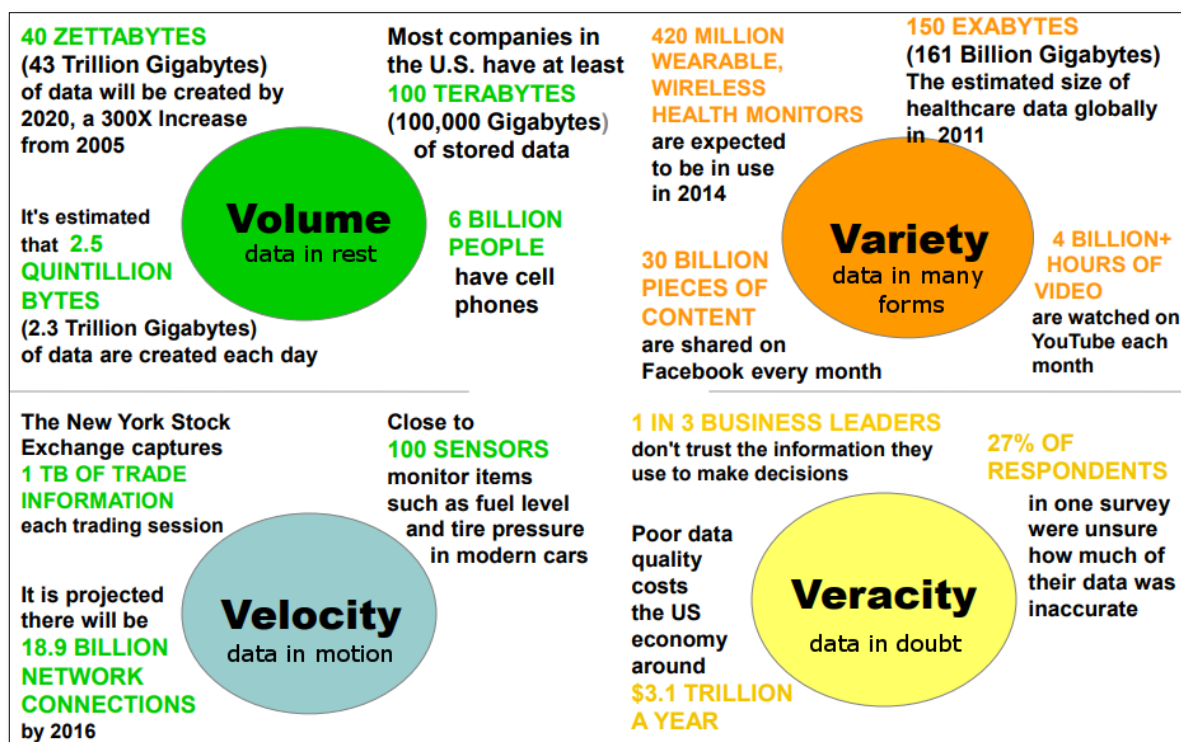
40 ZETTABYTES
(43 Trillion Gigabytes)
of data will be created by 2020, a 300X Increase from 2005

Most companies in the U.S. have at least
100 TERABYTES
(100,000 Gigabytes)
of stored data

Volume
data in rest

It's estimated that 2.5 QUINTILLION BYTES
(2.3 Trillion Gigabytes)
of data are created each day

6 BILLION PEOPLE
have cell phones

420 MILLION WEARABLE, WIRELESS HEALTH MONITORS
are expected to be in use in 2014

150 EXABYTES
(161 Billion Gigabytes)
The estimated size of healthcare data globally in 2011

Variety
data in many forms

30 BILLION PIECES OF CONTENT
are shared on Facebook every month

4 BILLION+ HOURS OF VIDEO
are watched on YouTube each month

The New York Stock Exchange captures
1 TB OF TRADE INFORMATION
each trading session

Close to
100 SENSORS
monitor items such as fuel level and tire pressure in modern cars

Velocity
data in motion

It is projected there will be
18.9 BILLION NETWORK CONNECTIONS
by 2016

1 IN 3 BUSINESS LEADERS
don't trust the information they use to make decisions

27% OF RESPONDENTS
in one survey were unsure how much of their data was inaccurate

Poor data quality costs the US economy around
$3.1 TRILLION A YEAR

Veracity
data in doubt